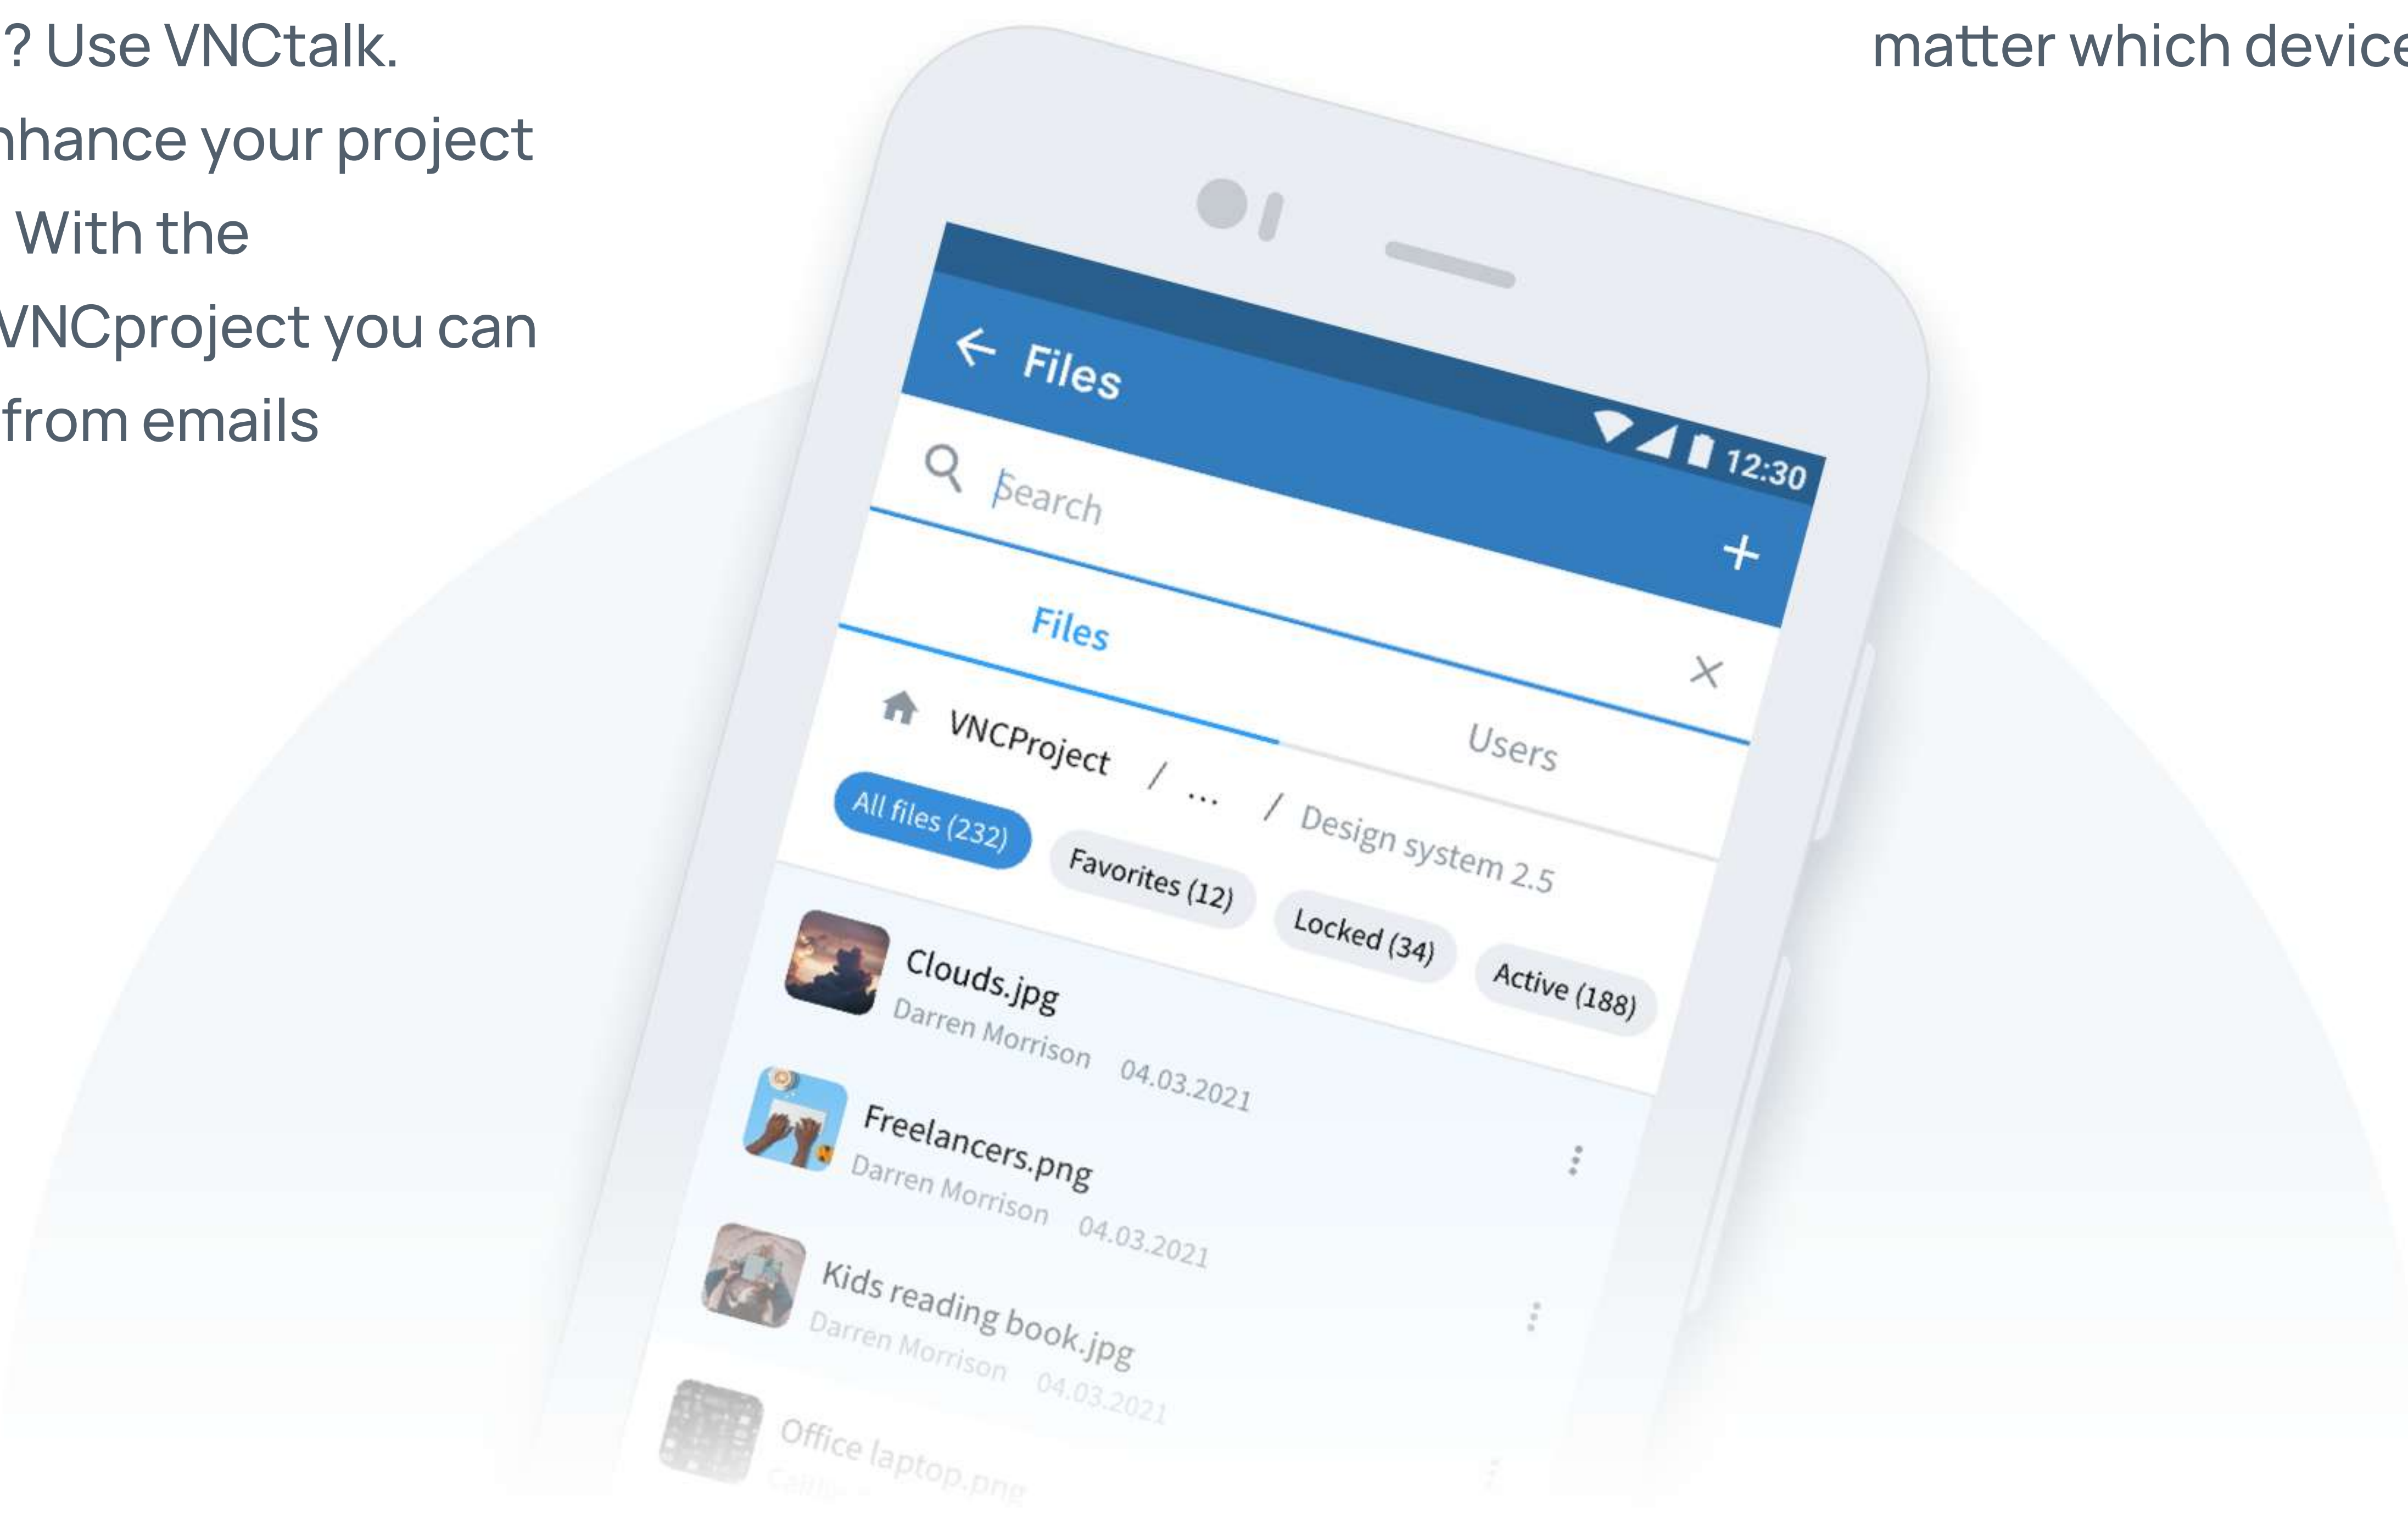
? Use VNCtalk.
nhance your project
With the
VNCproject you can
from emails

matter which device

12:30

Files

Search

+

Files

Users

VNCProject / ... / Design system 2.5

All files (232)

Favorites (12)

Locked (34)

Active (188)

Clouds.jpg
Darren Morrison 04.03.2021

Freelancers.png
Darren Morrison 04.03.2021

Kids reading book.jpg
Darren Morrison 04.03.2021

Office laptop.png
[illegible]